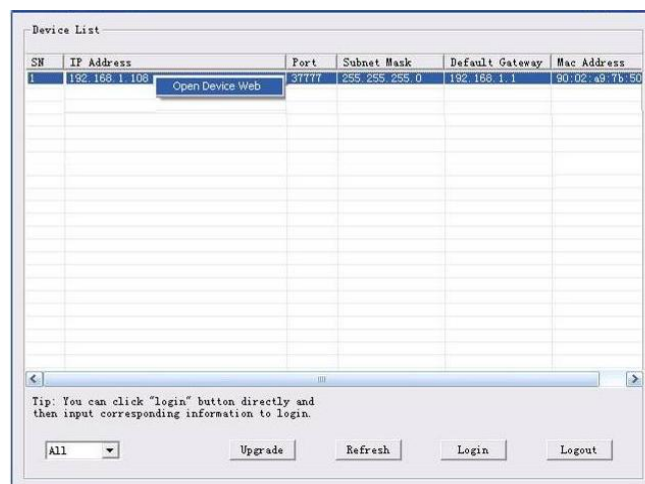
Device List

| SN | IP Address | Port | Subnet Mask | Default Gateway | Mac Address |
|---|---|---|---|---|---|
| 1 | 192.168.1.108 | 37777 | 255.255.255.0 | 192.168.1.1 | 90:02:a9:7b:50 |

Open Device Web

Tip: You can click "login" button directly and then input corresponding information to login.

All

Upgrade

Refresh

Login

Logout